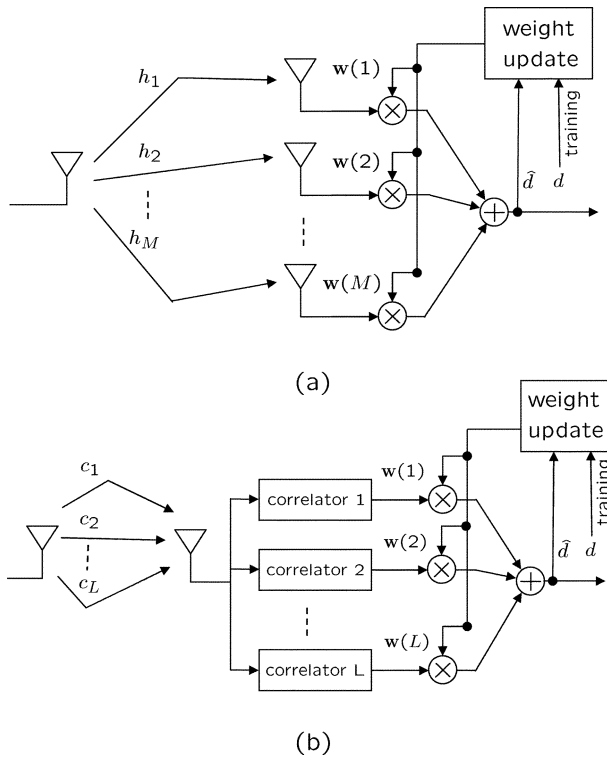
weight update

$h_1$

$h_2$

$h_M$

$\mathbf{w}(1)$

$\mathbf{w}(2)$

$\mathbf{w}(M)$

$\hat{d}$

$d$

training

(a)

weight update

$c_1$

$c_2$

$c_L$

correlator 1

correlator 2

correlator L

$\mathbf{w}(1)$

$\mathbf{w}(2)$

$\mathbf{w}(L)$

$\hat{d}$

$d$

training

(b)